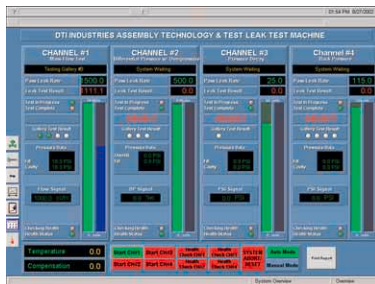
DTI INDUSTRIES ASSEMBLY TECHNOLOGY & TEST LEAK TEST MACHINE

CHANNEL #1
Testing Safety #1
Pass Leak Rate 1500.0
Leak Test Result 1111.1

CHANNEL #2
System Waiting
Pass Leak Rate 500.0
Leak Test Result 0.0

CHANNEL #3
System Waiting
Pass Leak Rate 25.0
Leak Test Result 0.0

Channel #4
System Waiting
Pass Leak Rate 115.0
Leak Test Result 0.0

Temperature 0.0
Compensation 0.0

Start CH#1
Start CH#2
Start CH#3
Start CH#4
Auto Mode
Manual Mode
Print Report

System Overview